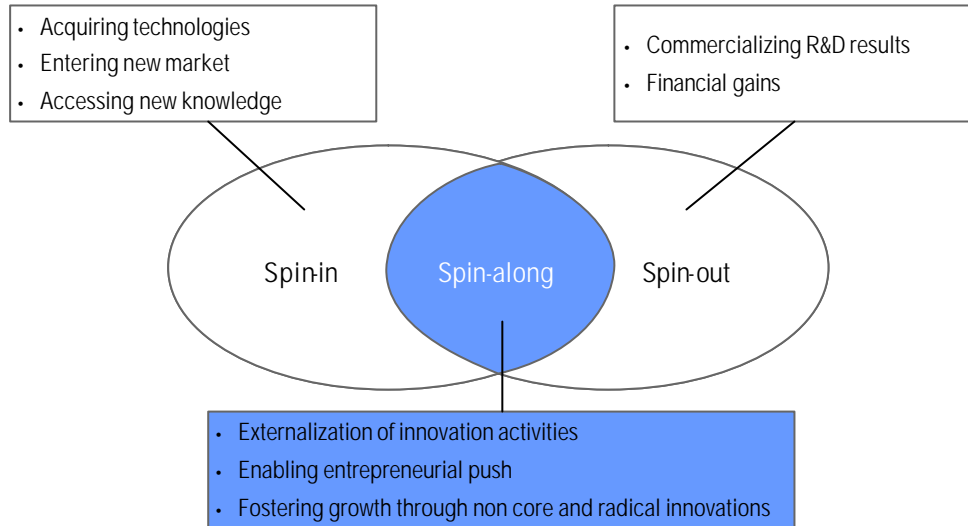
- Acquiring technologies
- Entering new market
- Accessing new knowledge

- Commercializing R&D results
- Financial gains

Spin-in

Spin-along

Spin-out

- Externalization of innovation activities
- Enabling entrepreneurial push
- Fostering growth through non core and radical innovations